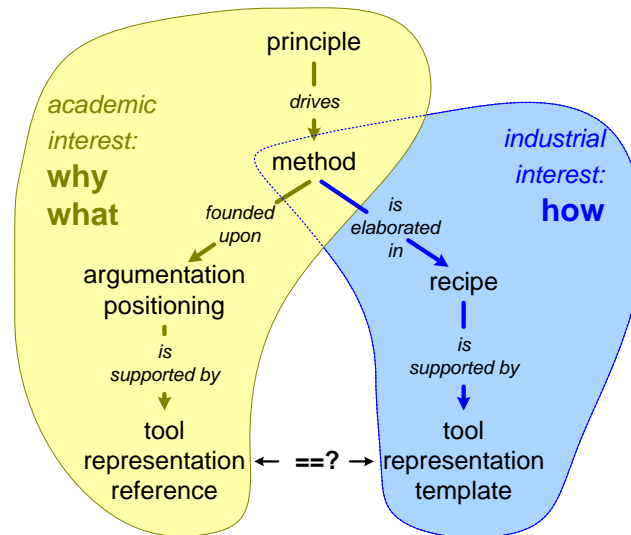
principle

drives

academic interest:

why
what

industrial interest:

how

method

founded upon

is elaborated in

argumentation
positioning

recipe

is supported by

is supported by

tool
representation
reference

← ==? →

tool
representation
template